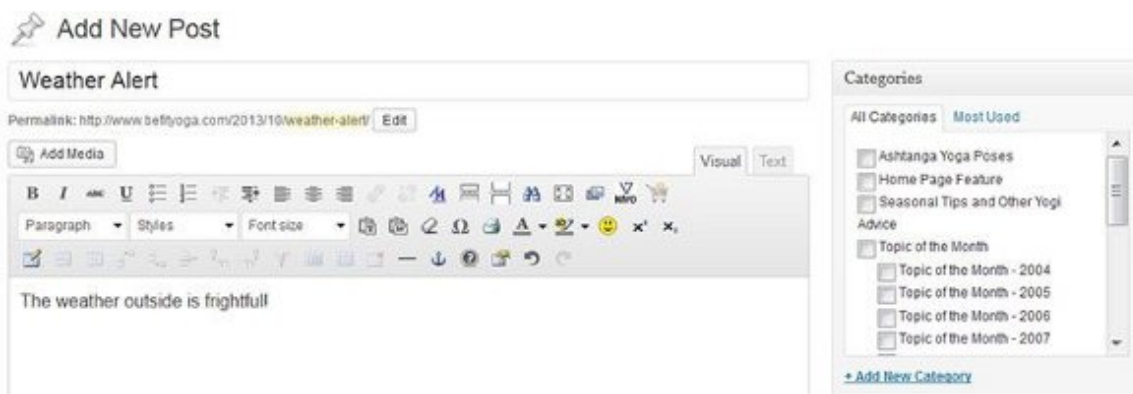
Add New Post

Weather Alert

Permalink: http://www.befityoga.com/2013/10/weather-alert/ Edit

Add Media

Visual Text

B I U

Paragraph Styles Font size

The weather outside is frightful!

Categories

All Categories Most Used

Ashtanga Yoga Poses
Home Page Feature
Seasonal Tips and Other Yogi Advice
Topic of the Month
Topic of the Month - 2004
Topic of the Month - 2005
Topic of the Month - 2006
Topic of the Month - 2007

+ Add New Category